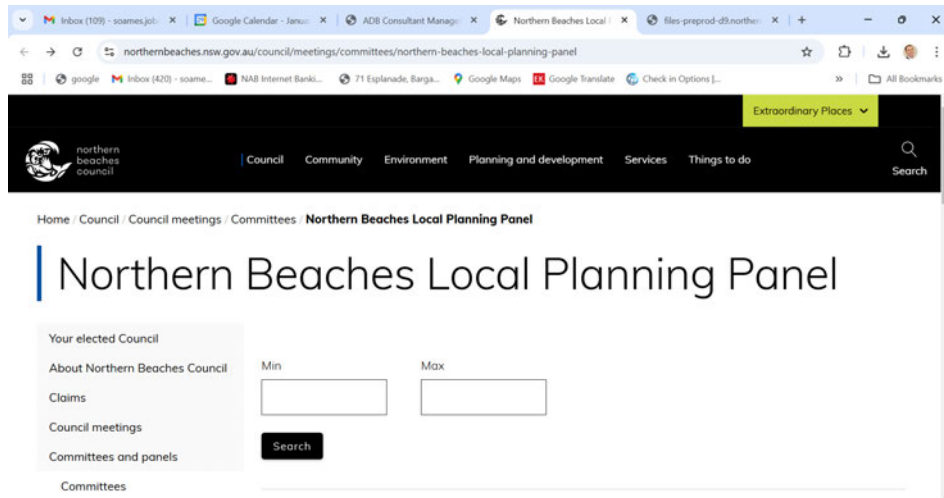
Inbox (109) - soames.job ×
Google Calendar - Janua ×
ADB Consultant Manage ×
Northern Beaches Local ×
files-preprod-d9.northe ×
+

northernbeaches.nsw.gov.au/council/meetings/committees/northern-beaches-local-planning-panel

google
Inbox (420) - soame...
NAB Internet Banki...
71 Esplanade, Barga...
Google Maps
Google Translate
Check in Options |...
»
All Bookmarks

Extraordinary Places

northern beaches council

Council
Community
Environment
Planning and development
Services
Things to do
Search

Home / Council / Council meetings / Committees / **Northern Beaches Local Planning Panel**

# Northern Beaches Local Planning Panel

Your elected Council
About Northern Beaches Council
Claims
Council meetings
Committees and panels
Committees

Min
Max
Search